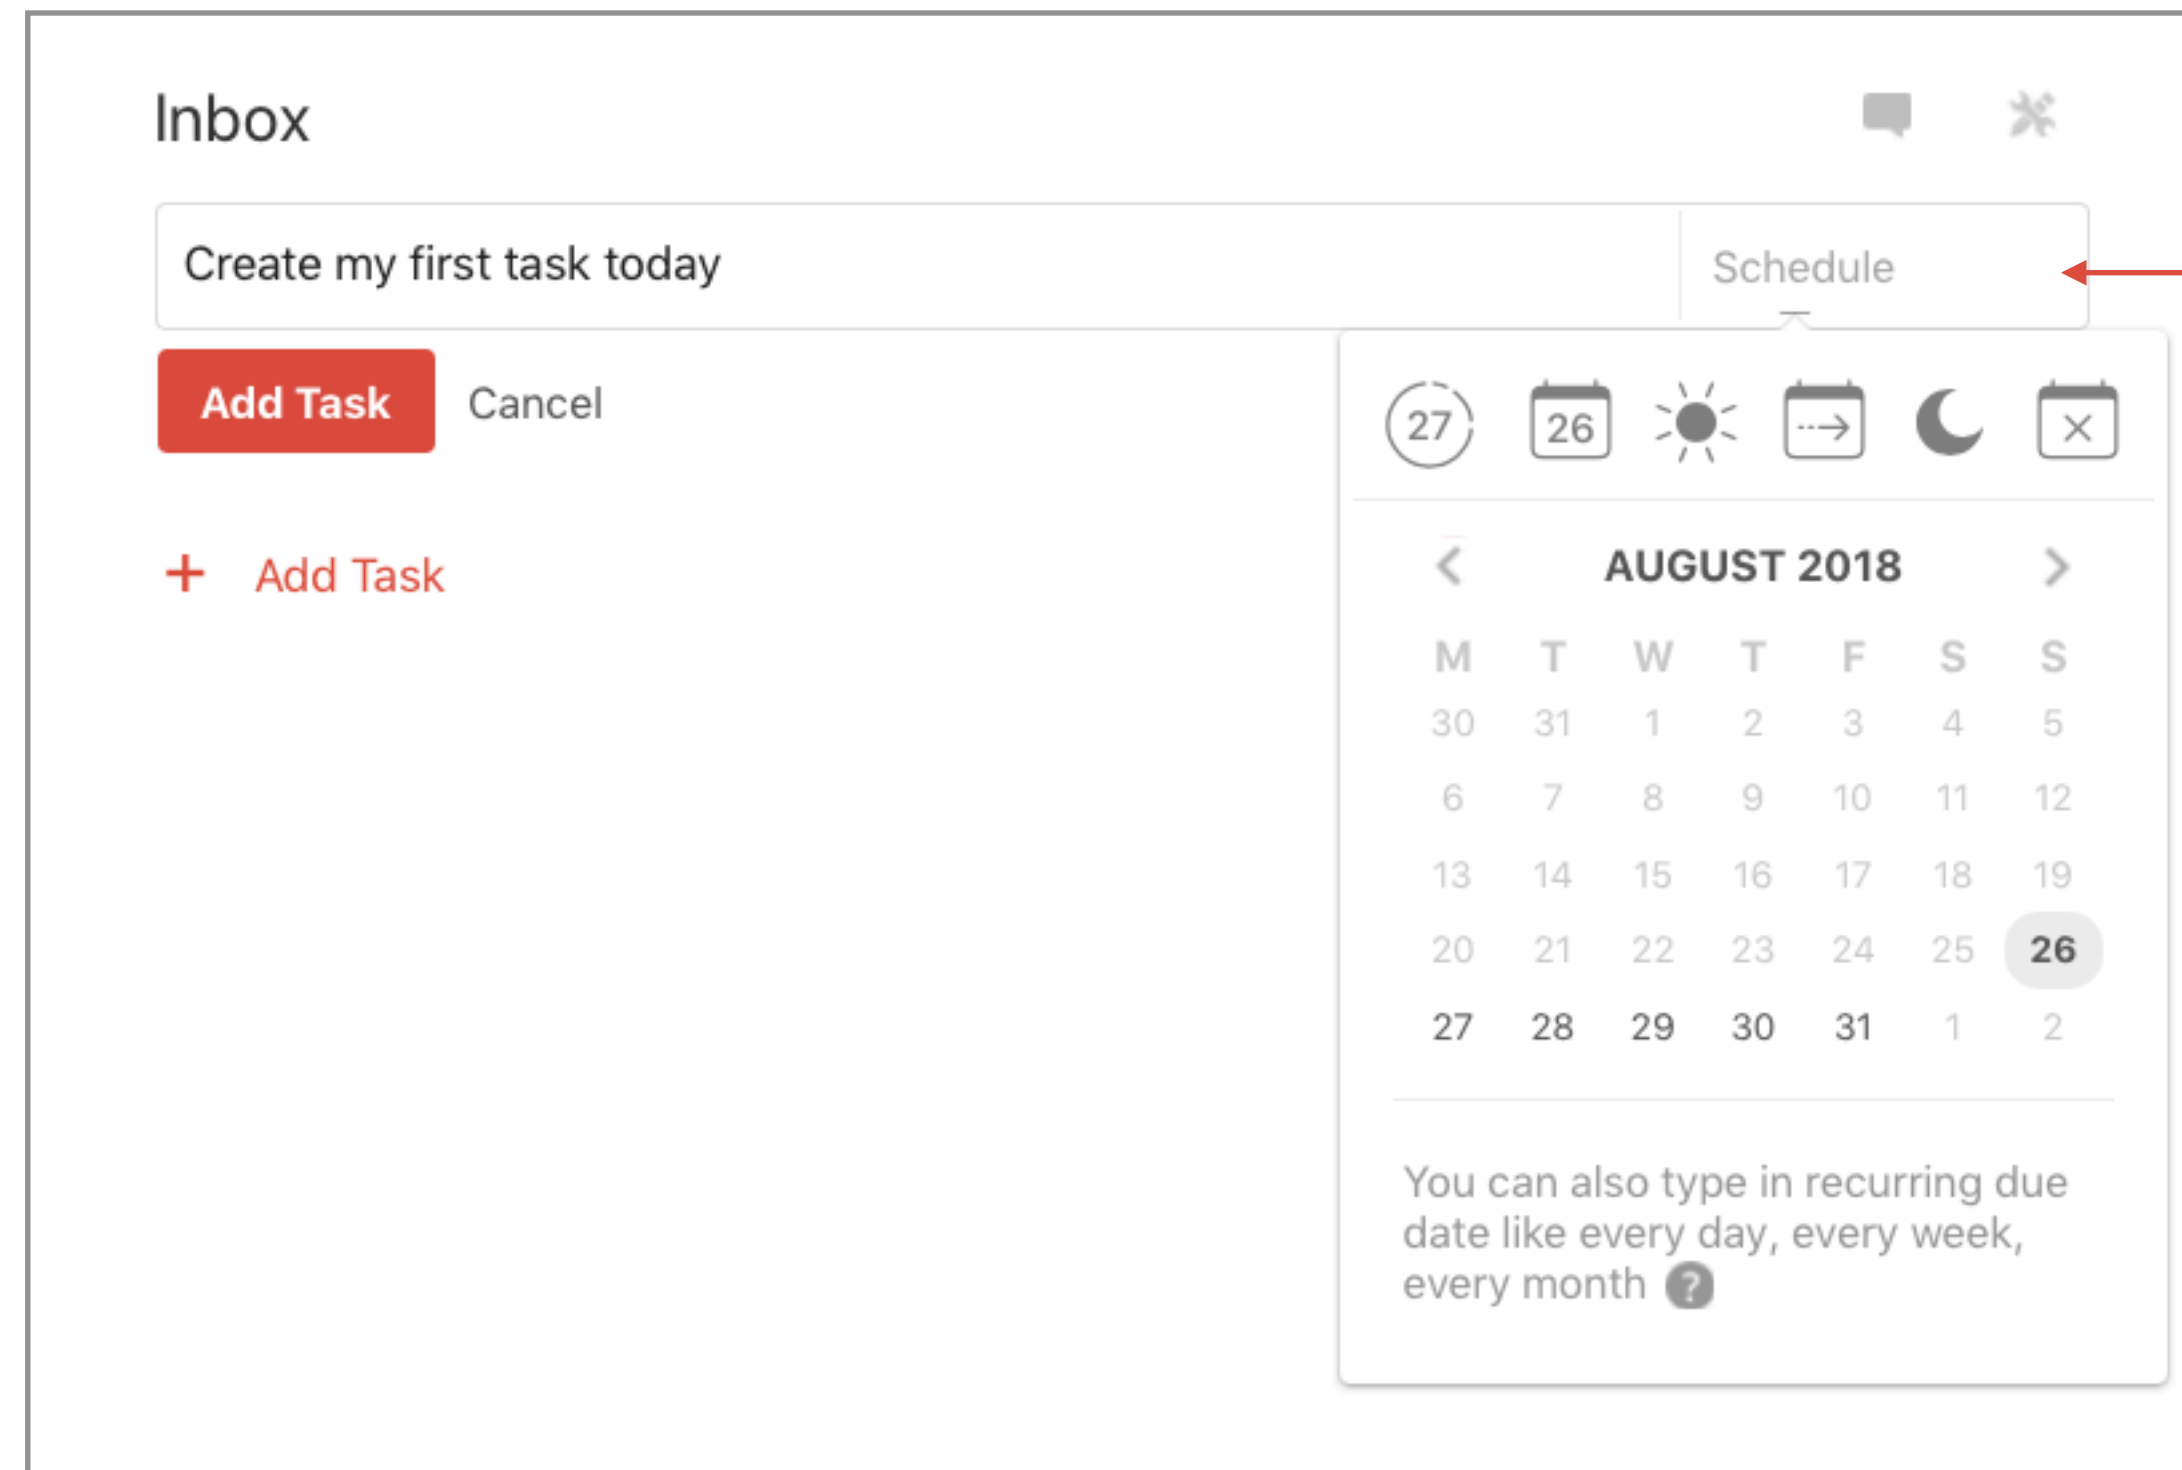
Inbox

Create my first task today

Schedule

Add Task

Cancel

+ Add Task

27 26

AUGUST 2018

| M | T | W | T | F | S | S |
|---|---|---|---|---|---|---|
| 30 | 31 | 1 | 2 | 3 | 4 | 5 |
| 6 | 7 | 8 | 9 | 10 | 11 | 12 |
| 13 | 14 | 15 | 16 | 17 | 18 | 19 |
| 20 | 21 | 22 | 23 | 24 | 25 | 26 |
| 27 | 28 | 29 | 30 | 31 | 1 | 2 |

You can also type in recurring due date like every day, every week, every month ?